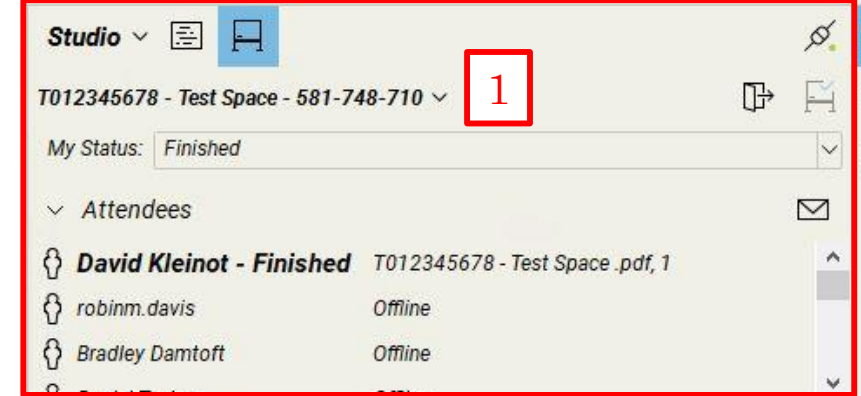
Studio

T012345678 - Test Space - 581-748-710

1

My Status: Finished

Attendees

| | |
|---|---|
| David Kleinot - Finished | T012345678 - Test Space .pdf, 1 |
| robinm.davis | Offline |
| Bradley Damtoft | Offline |
| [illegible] | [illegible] |